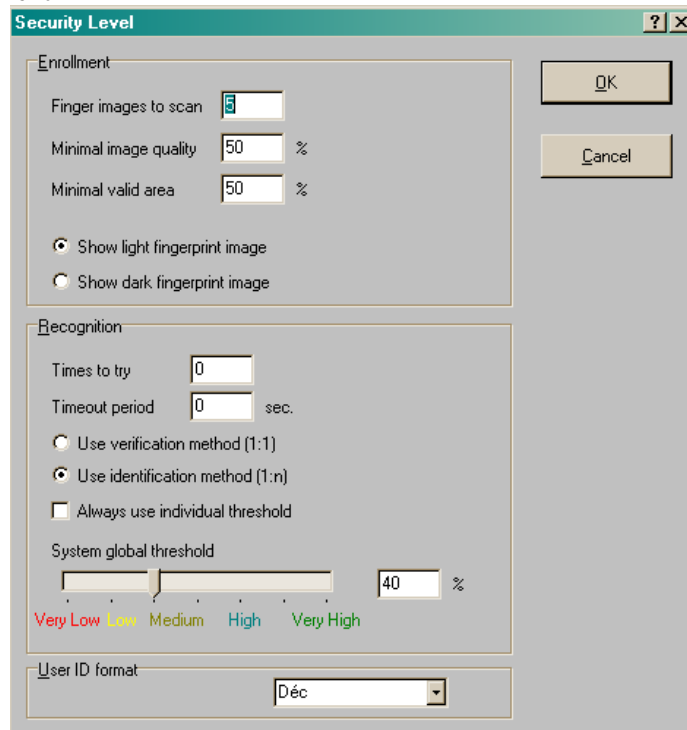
Security Level

? X

Enrollment

Finger images to scan 5

Minimal image quality 50 %

Minimal valid area 50 %

Show light fingerprint image

Show dark fingerprint image

OK

Cancel

Recognition

Times to try 0

Timeout period 0 sec.

Use verification method (1:1)

Use identification method (1:n)

Always use individual threshold

System global threshold

40 %

Very Low Low Medium High Very High

User ID format

Déc